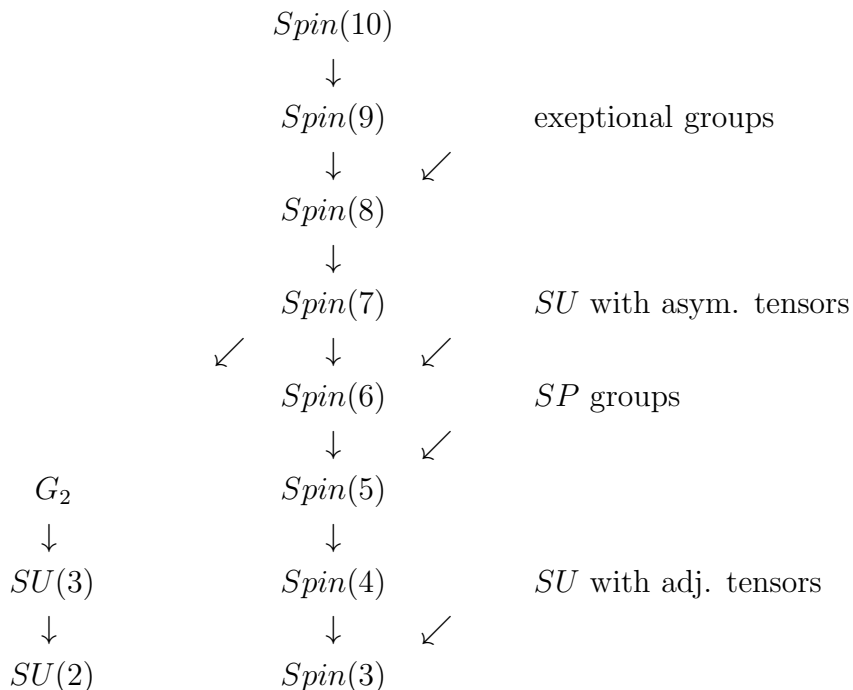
$Spin(10)$
$\downarrow$
$Spin(9)$ exeptional groups
$\downarrow$ $\swarrow$
$Spin(8)$
$\downarrow$
$Spin(7)$ $SU$ with asym. tensors
$\swarrow$ $\downarrow$ $\swarrow$
$Spin(6)$ $SP$ groups
$\downarrow$ $\swarrow$
$G_2$ $Spin(5)$
$\downarrow$ $\downarrow$
$SU(3)$ $Spin(4)$ $SU$ with adj. tensors
$\downarrow$ $\downarrow$ $\swarrow$
$SU(2)$ $Spin(3)$